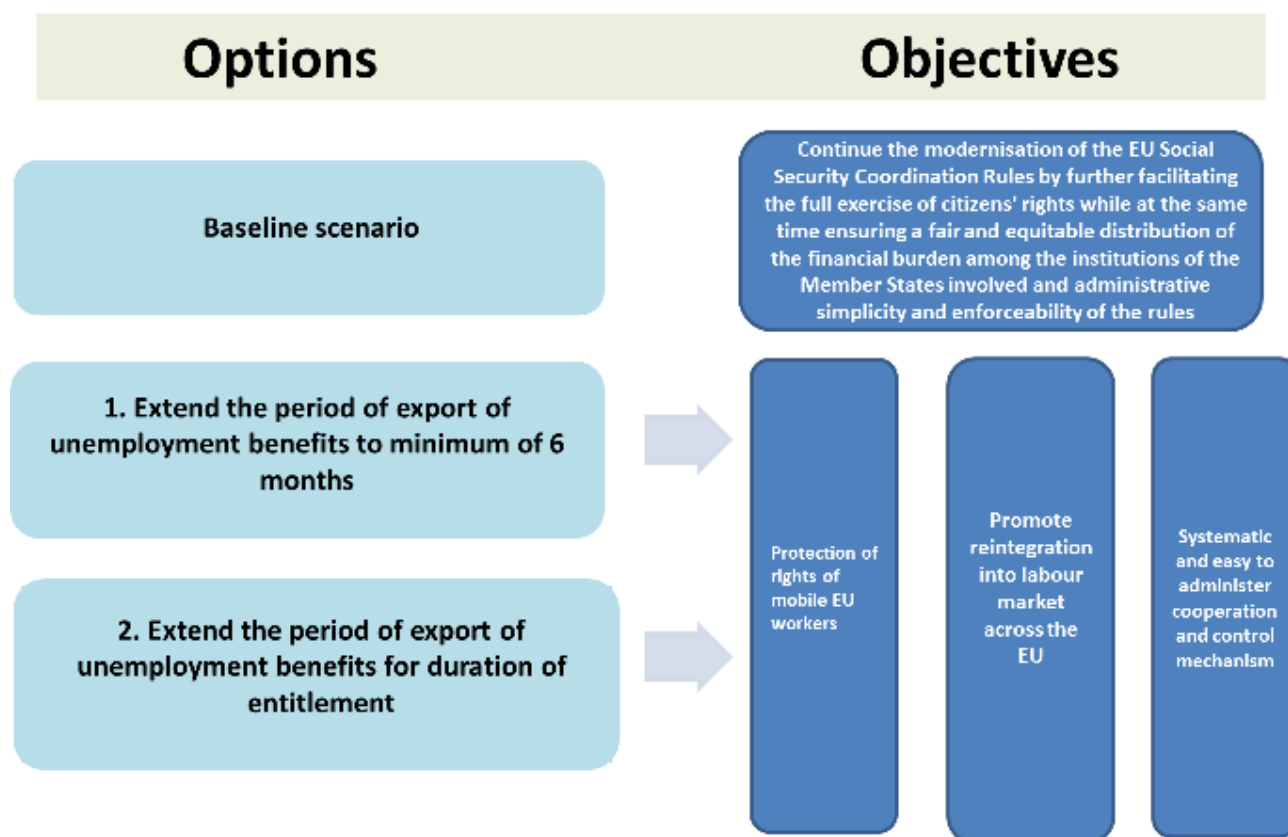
Options

Objectives

Baseline scenario

Continue the modernisation of the EU Social Security Coordination Rules by further facilitating the full exercise of citizens' rights while at the same time ensuring a fair and equitable distribution of the financial burden among the institutions of the Member States involved and administrative simplicity and enforceability of the rules

1. Extend the period of export of unemployment benefits to minimum of 6 months

2. Extend the period of export of unemployment benefits for duration of entitlement

Protection of rights of mobile EU workers

Promote reintegration into labour market across the EU

Systematic and easy to administer cooperation and control mechanism